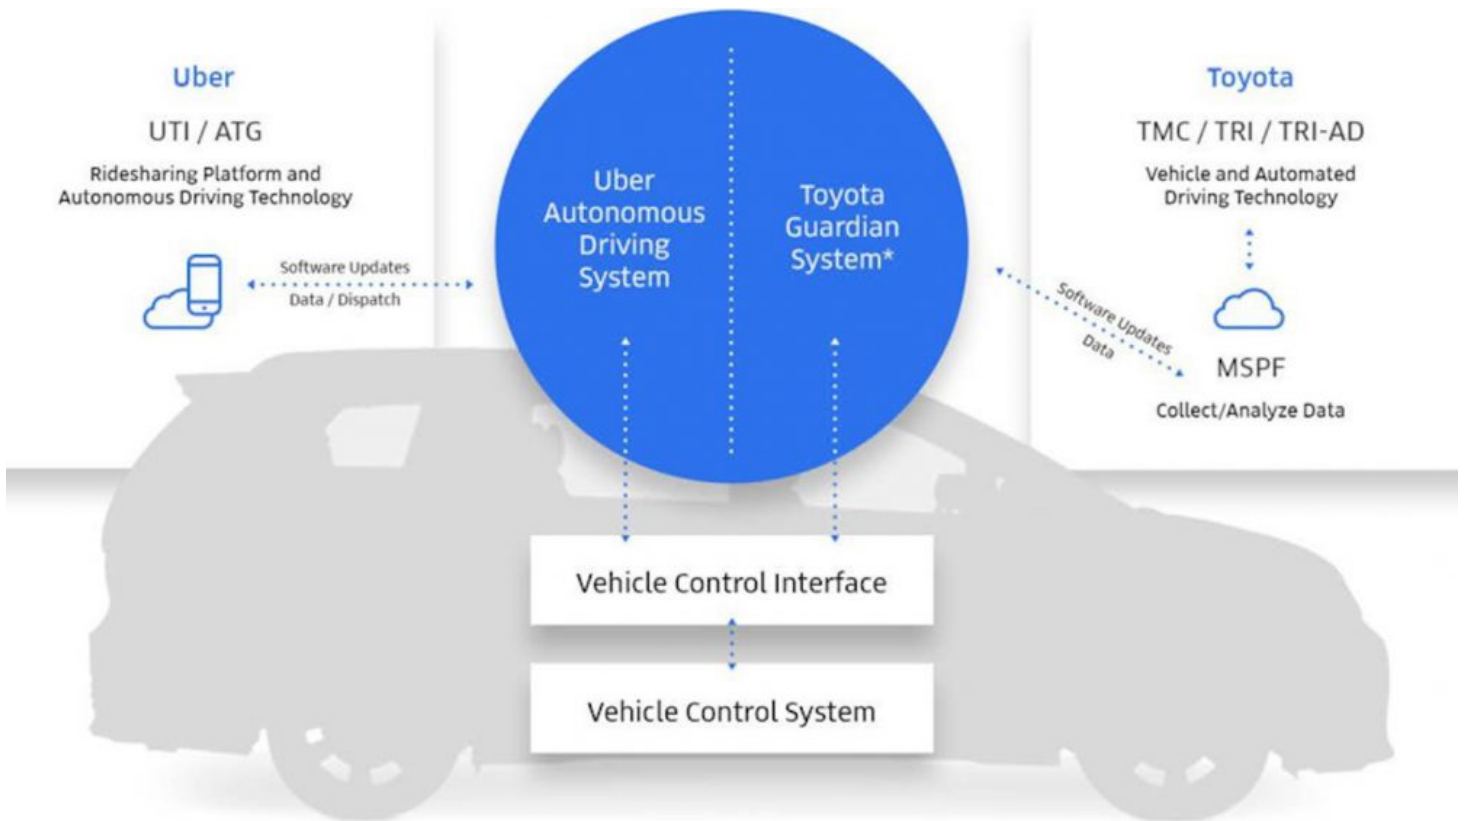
Uber

UTI / ATG

Ridesharing Platform and Autonomous Driving Technology

Software Updates

Data / Dispatch

Uber Autonomous Driving System

Toyota Guardian System*

Toyota

TMC / TRI / TRI-AD

Vehicle and Automated Driving Technology

Software Updates

Data

MSPF

Collect/Analyze Data

Vehicle Control Interface

Vehicle Control System